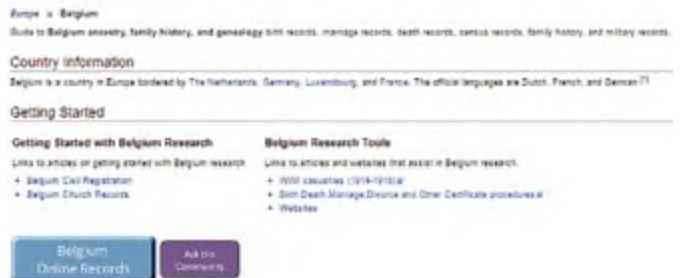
Europe > Belgium

Guide to Belgium ancestry, family history, and genealogy birth records, marriage records, death records, census records, family history, and military records.

Country Information

Belgium is a country in Europe bordered by The Netherlands, Germany, Luxembourg, and France. The official languages are Dutch, French, and German.[1]

Getting Started

Getting Started with Belgium Research

Links to articles on getting started with Belgium research.

- Belgium Civil Registration
- Belgium Church Records

Belgium Research Tools

Links to articles and websites that assist in Belgium research.

- WWI casualties (1914-1918)
- Birth,Death,Marriage,Divorce and Other Certificate procedures
- Websites

Belgium Online Records

Ask the Community